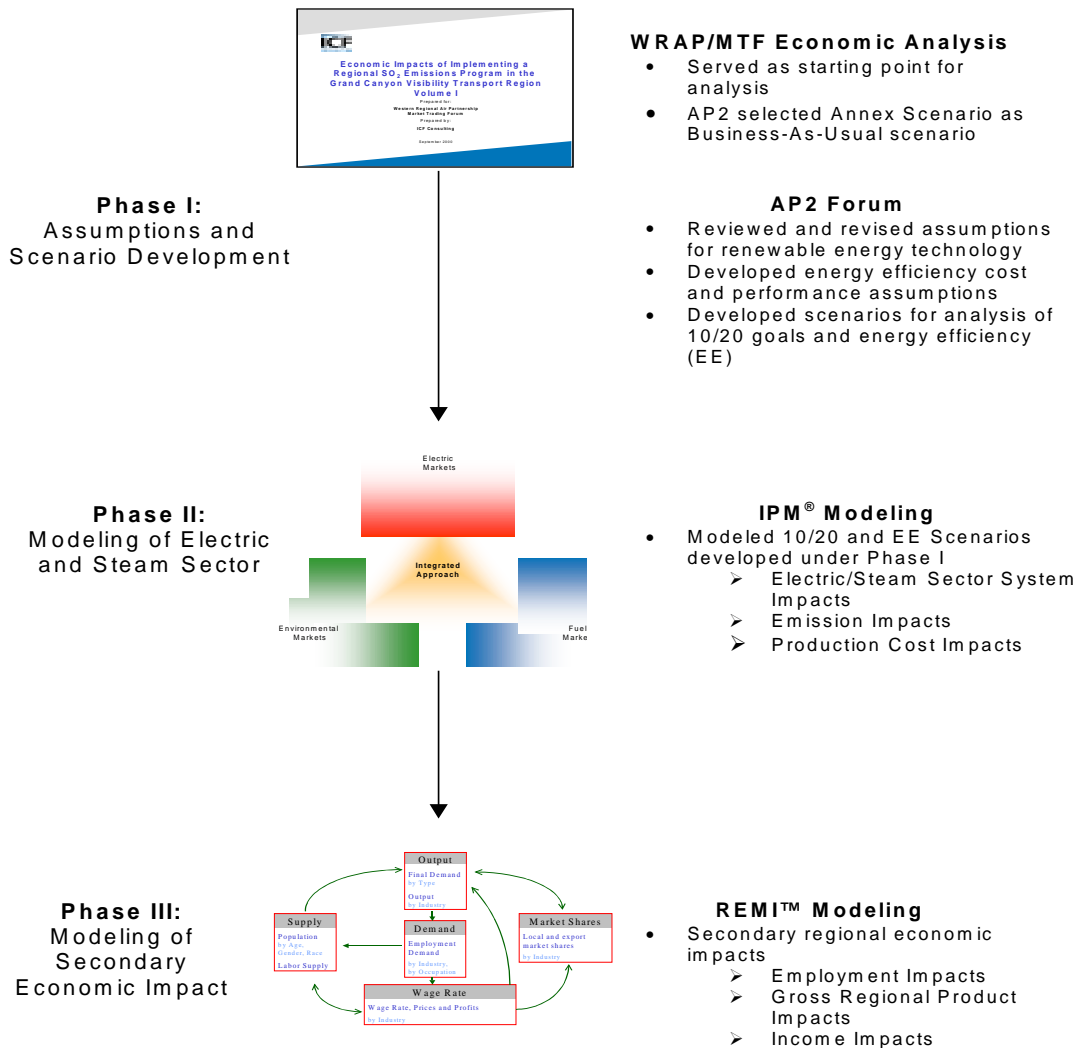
ICF

Economic Impacts of Implementing a Regional $SO_2$ Emissions Program in the Grand Canyon Visibility Transport Region Volume I

Prepared for:
Western Regional Air Partnership Market Trading Forum

Prepared by:
ICF Consulting

September 2000

WRAP/MTF Economic Analysis
- Served as starting point for analysis
- AP2 selected Annex Scenario as Business-As-Usual scenario

Phase I:
Assumptions and Scenario Development

AP2 Forum
- Reviewed and revised assumptions for renewable energy technology
- Developed energy efficiency cost and performance assumptions
- Developed scenarios for analysis of 10/20 goals and energy efficiency (EE)

Electric Markets

Integrated Approach

Environmental Markets

Fuel Marke

Phase II:
Modeling of Electric and Steam Sector

IPM® Modeling
- Modeled 10/20 and EE Scenarios developed under Phase I
  ➢ Electric/Steam Sector System Impacts
  ➢ Emission Impacts
  ➢ Production Cost Impacts

Output
Final Demand
by Type
Output
by Industry

Supply
Population
by Age, Gender, Race
Labor Supply

Demand
Employment Demand
by Industry, by Occupation

Market Shares
Local and export market shares
by Industry

Wage Rate
Wage Rate, Prices and Profits
by Industry

Phase III:
Modeling of Secondary Economic Impact

REMI™ Modeling
- Secondary regional economic impacts
  ➢ Employment Impacts
  ➢ Gross Regional Product Impacts
  ➢ Income Impacts